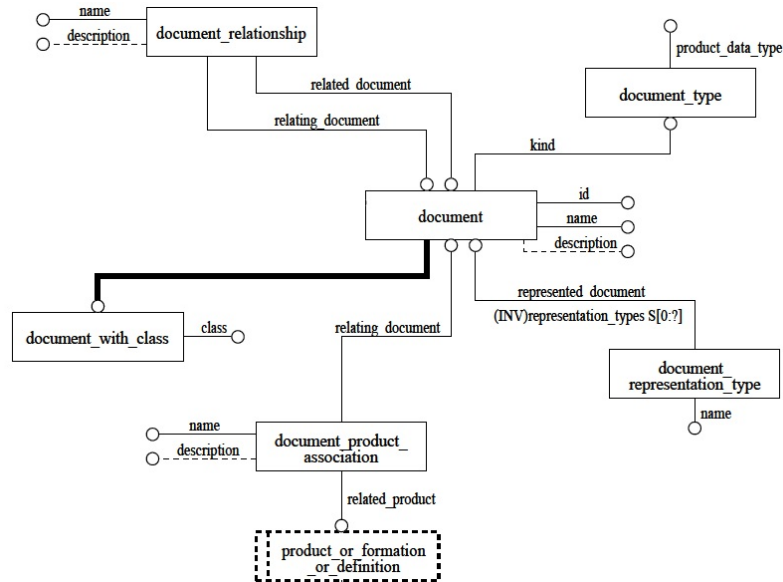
name

description

document_relationship

product_data_type

related document

document_type

relating_document

kind

id

document

name

description

represented document

document_with_class

class

relating document

(INV)representation_types S[0:?]

document_ representation_type

name

name

description

document_product_ association

related_product

product_or_formation _or_definition